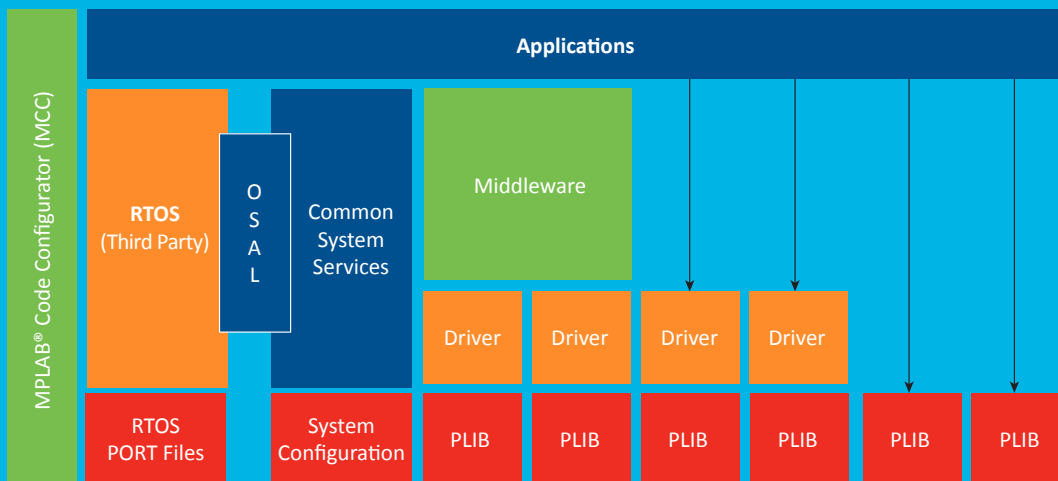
MPLAB® Code Configurator (MCC)

Applications

RTOS
(Third Party)

O
S
A
L

Common
System
Services

Middleware

Driver

Driver

Driver

Driver

RTOS
PORT Files

System
Configuration

PLIB

PLIB

PLIB

PLIB

PLIB

PLIB